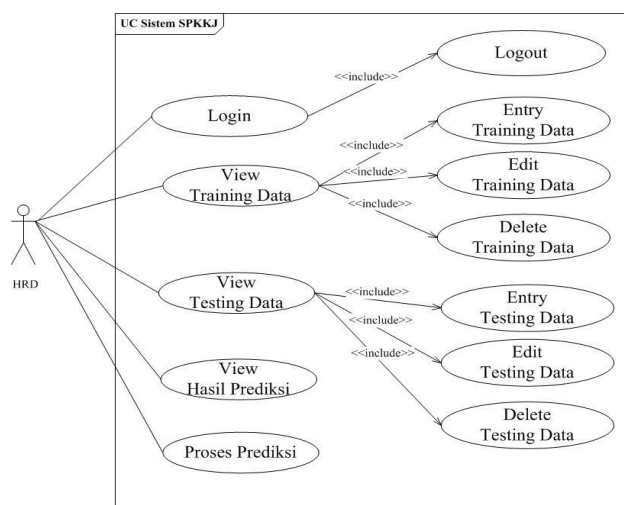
UC Sistem SPKKJ

HRD

Login

<<include>>

Logout

View
Training Data

<<include>>

Entry
Training Data

<<include>>

Edit
Training Data

<<include>>

Delete
Training Data

View
Testing Data

<<include>>

Entry
Testing Data

<<include>>

Edit
Testing Data

<<include>>

Delete
Testing Data

View
Hasil Prediksi

Proses Prediksi